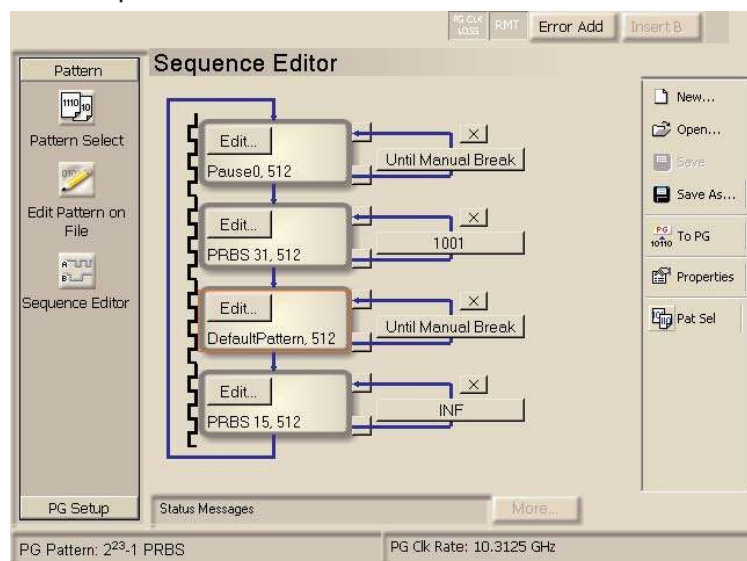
PG CLK LOSS RMT Error Add Insert B

Pattern

Pattern Select

Edit Pattern on File

Sequence Editor

PG Setup

Sequence Editor

Edit...
Pause0, 512
X
Until Manual Break

Edit...
PRBS 31, 512
X
1001

Edit...
DefaultPattern, 512
X
Until Manual Break

Edit...
PRBS 15, 512
X
INF

New...
Open...
Save
Save As...
To PG
Properties
Pat Sel

Status Messages
More...

PG Pattern: $2^{23}$-1 PRBS
PG Clk Rate: 10.3125 GHz